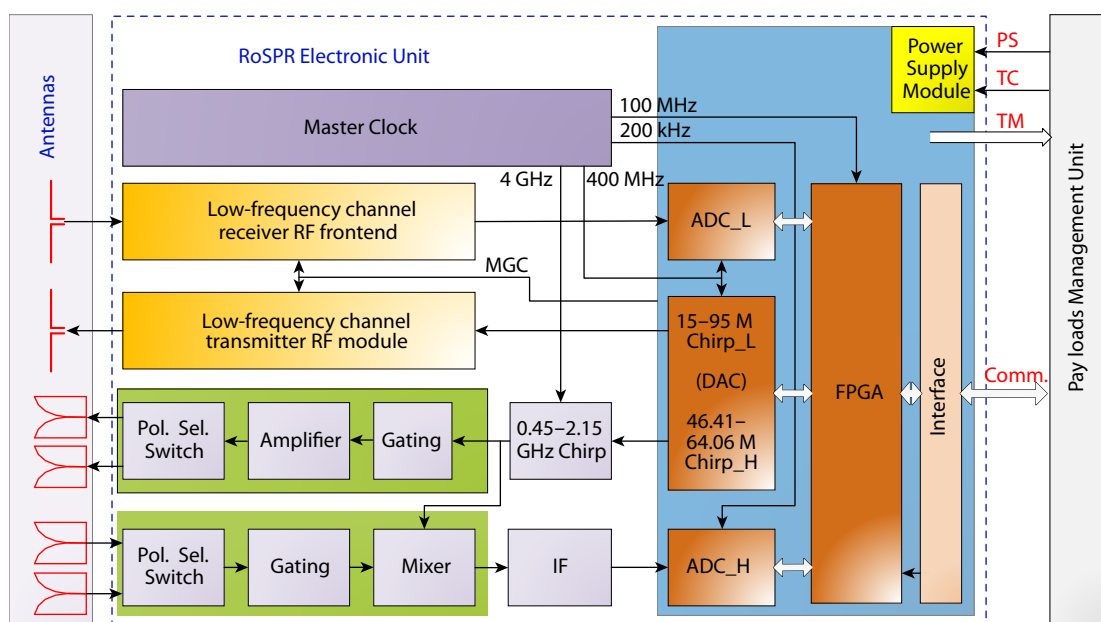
Antennas

RoSPR Electronic Unit

Power Supply Module

PS

TC

TM

Pay loads Management Unit

Master Clock

100 MHz

200 kHz

4 GHz

400 MHz

Low-frequency channel receiver RF frontend

ADC_L

MGC

Low-frequency channel transmitter RF module

15–95 M Chirp_L

(DAC)

46.41–64.06 M Chirp_H

FPGA

Interface

Comm.

Pol. Sel. Switch

Amplifier

Gating

0.45–2.15 GHz Chirp

Pol. Sel. Switch

Gating

Mixer

IF

ADC_H